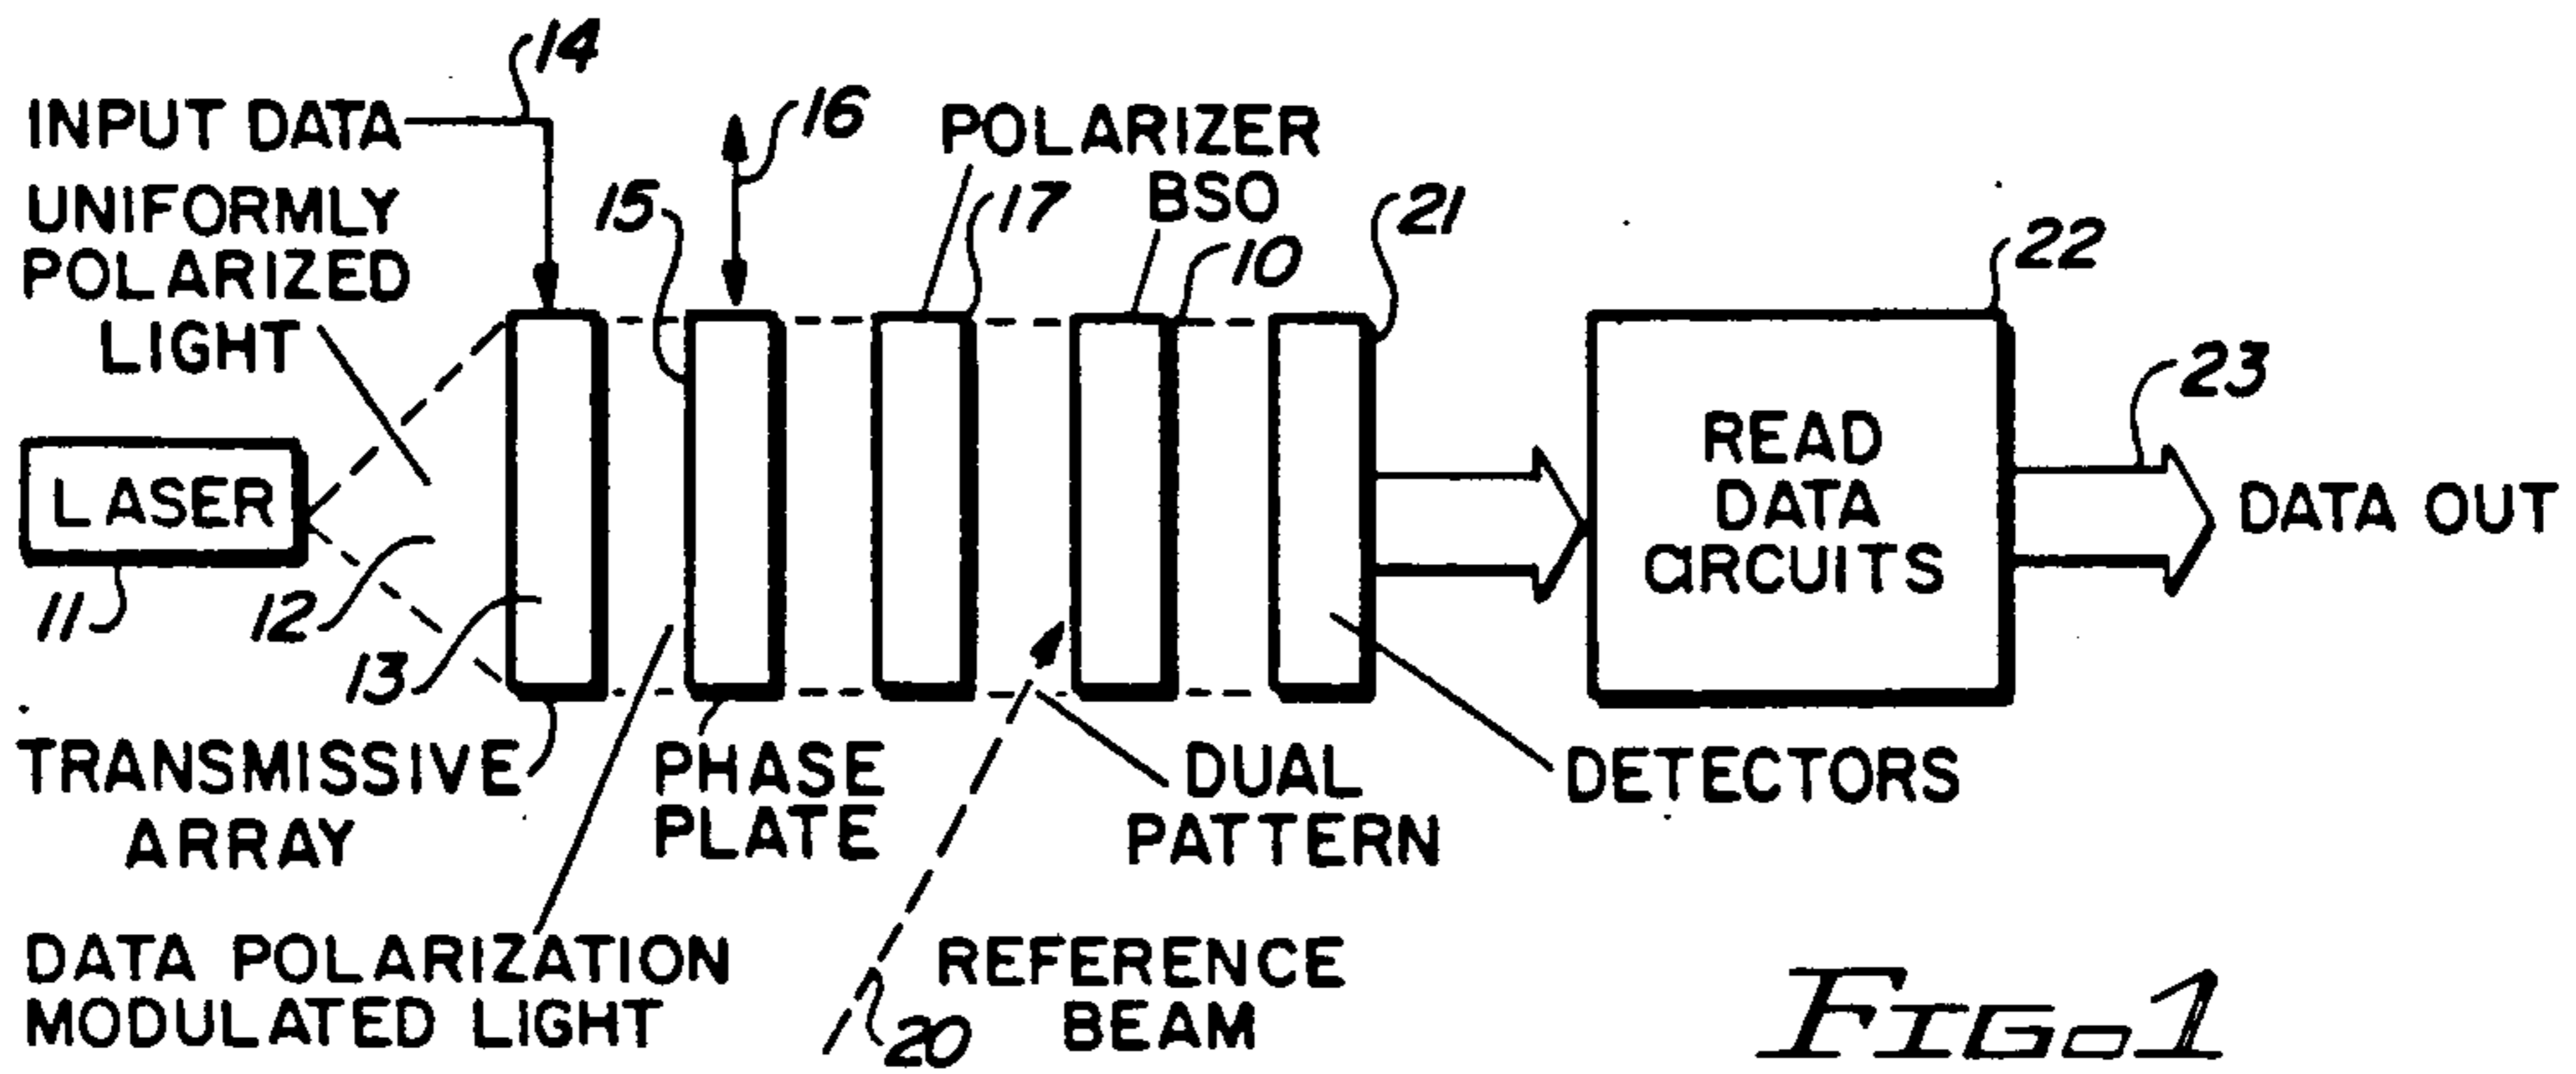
14
INPUT DATA
16
POLARIZER
UNIFORMLY POLARIZED LIGHT
15
17
BSO
21
10
22
LASER
11
12
13
READ DATA CIRCUITS
23
DATA OUT
TRANSMISSIVE ARRAY
PHASE PLATE
DUAL PATTERN
DETECTORS
DATA POLARIZATION MODULATED LIGHT
20
REFERENCE BEAM
FIG. 1